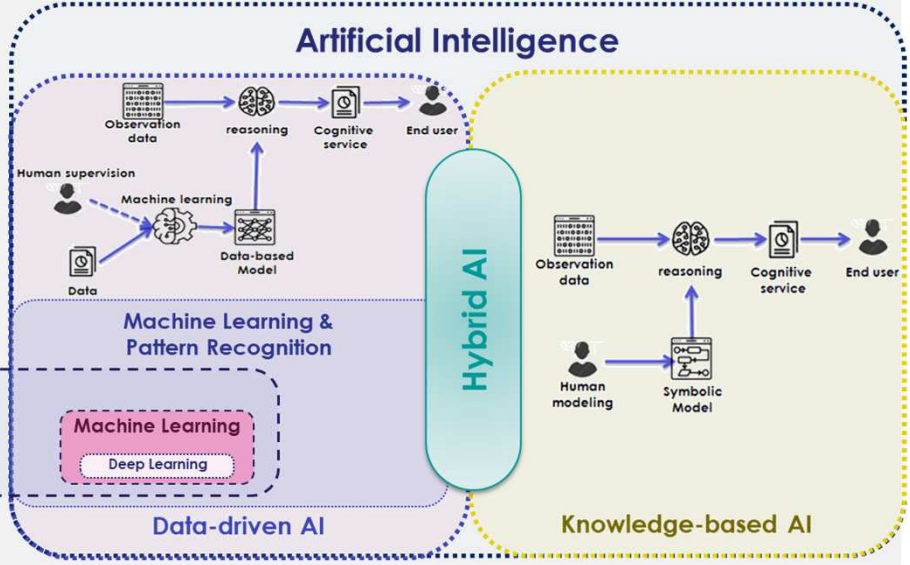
Artificial Intelligence

Observation data

reasoning

Cognitive service

End user

Human supervision

Machine learning

Data-based Model

Data

Machine Learning & Pattern Recognition

Machine Learning

Deep Learning

Data-driven AI

Hybrid AI

Observation data

reasoning

Cognitive service

End user

Human modeling

Symbolic Model

Knowledge-based AI